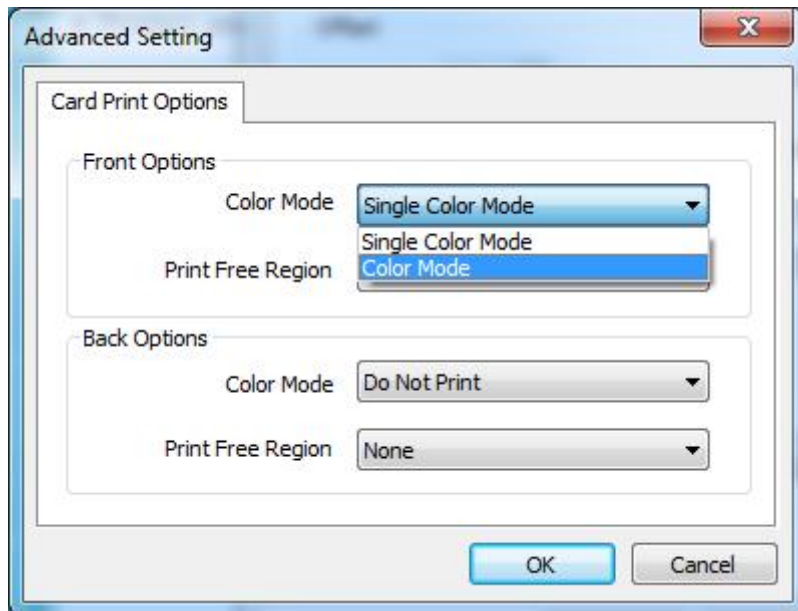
Advanced Setting

Card Print Options

Front Options

Color Mode
Single Color Mode
Single Color Mode
Color Mode

Print Free Region

Back Options

Color Mode
Do Not Print

Print Free Region
None

OK
Cancel